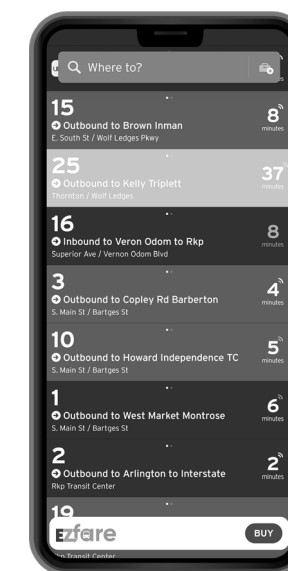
Where to?

15
Outbound to Brown Inman
E. South St / Wolf Ledges Pkwy
8 minutes

25
Outbound to Kelly Triplett
Thornton / Wolf Ledges
37 minutes

16
Inbound to Veron Odom to Rkp
Superior Ave / Vernon Odom Blvd
8 minutes

3
Outbound to Copley Rd Barberton
S. Main St / Bartges St
4 minutes

10
Outbound to Howard Independence TC
S. Main St / Bartges St
5 minutes

1
Outbound to West Market Montrose
S. Main St / Bartges St
6 minutes

2
Outbound to Arlington to Interstate
Rkp Transit Center
2 minutes

19
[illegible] Transit Center

EZfare
BUY